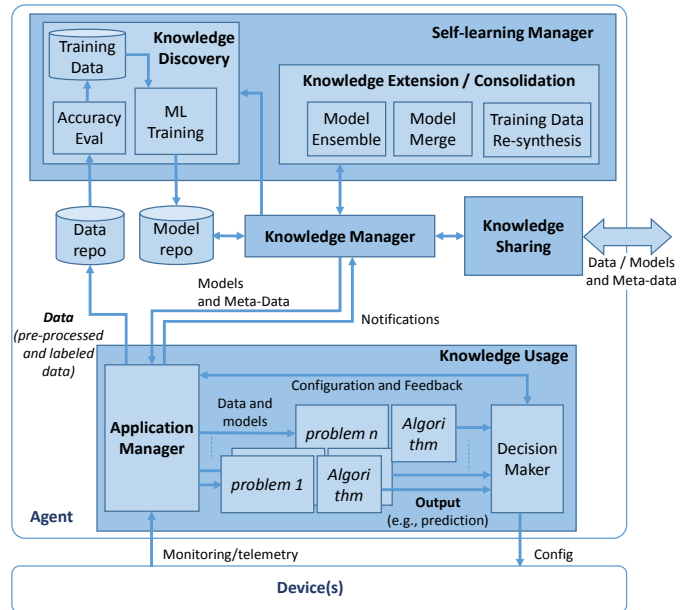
Self-learning Manager

Training Data

Knowledge Discovery

Accuracy Eval

ML Training

Knowledge Extension / Consolidation

Model Ensemble

Model Merge

Training Data Re-synthesis

Data repo

Model repo

Knowledge Manager

Knowledge Sharing

Data / Models and Meta-data

Models and Meta-Data

Notifications

Data (pre-processed and labeled data)

Knowledge Usage

Configuration and Feedback

Application Manager

Data and models

problem n

Algori thm

problem 1

Algori thm

Decision Maker

Output (e.g., prediction)

Agent

Monitoring/telemetry

Config

Device(s)